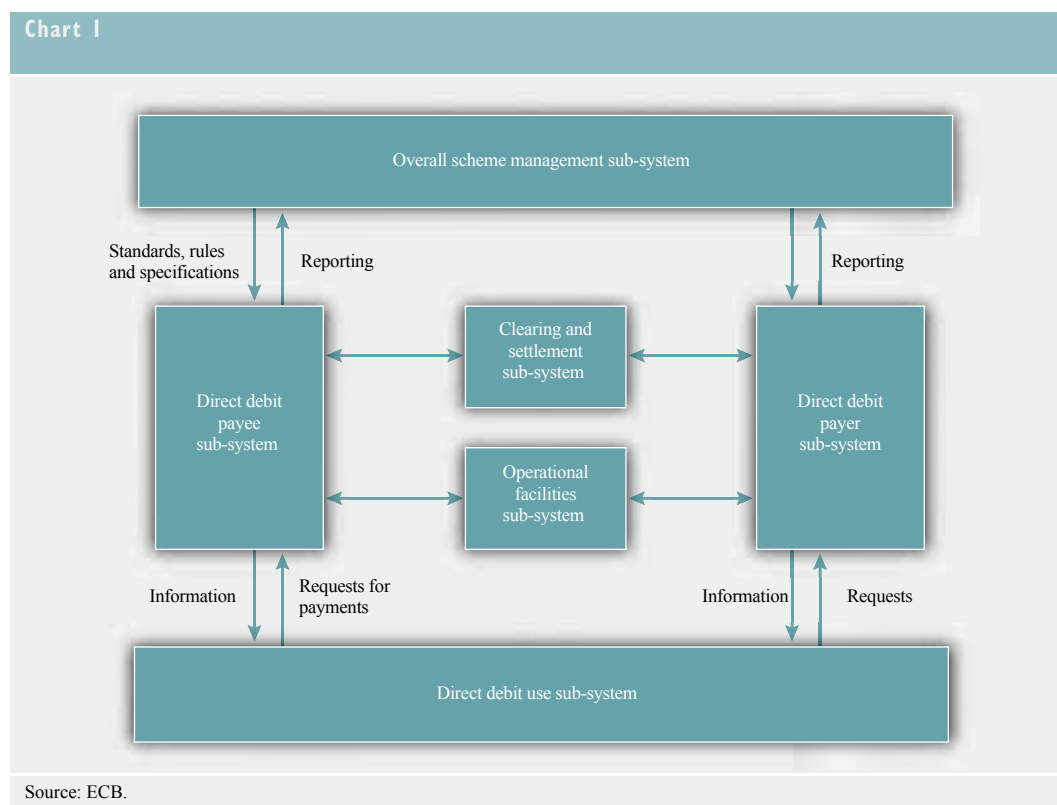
Chart 1

Overall scheme management sub-system

Standards, rules and specifications

Reporting

Reporting

Direct debit payee sub-system

Clearing and settlement sub-system

Operational facilities sub-system

Direct debit payer sub-system

Information

Requests for payments

Information

Requests

Direct debit use sub-system

Source: ECB.